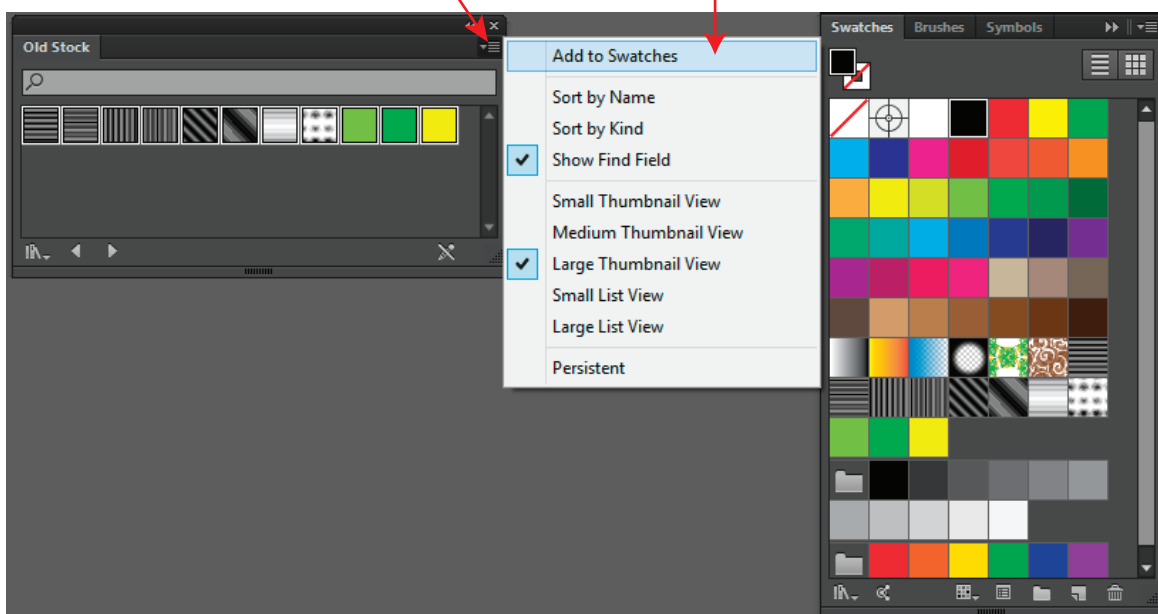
Old Stock

Add to Swatches

Sort by Name

Sort by Kind

Show Find Field

Small Thumbnail View

Medium Thumbnail View

Large Thumbnail View

Small List View

Large List View

Persistent

Swatches Brushes Symbols